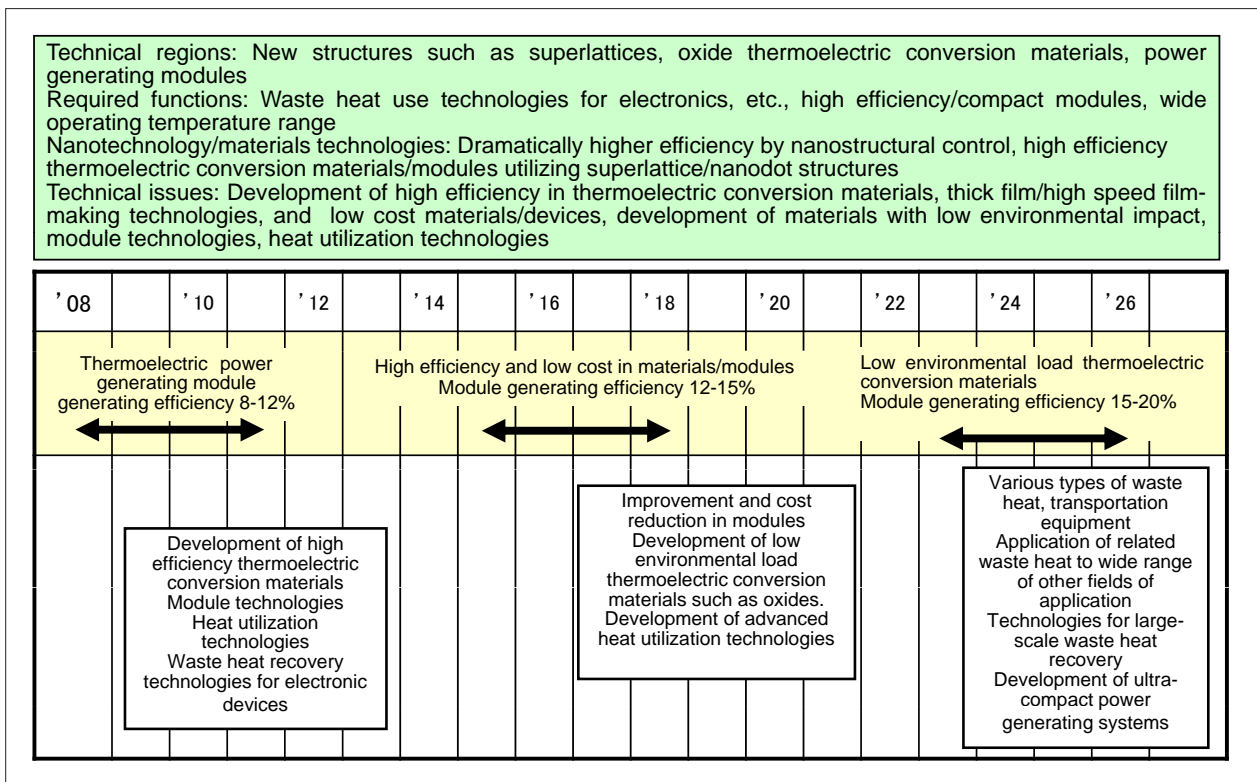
Technical regions: New structures such as superlattices, oxide thermoelectric conversion materials, power generating modules
Required functions: Waste heat use technologies for electronics, etc., high efficiency/compact modules, wide operating temperature range
Nanotechnology/materials technologies: Dramatically higher efficiency by nanostructural control, high efficiency thermoelectric conversion materials/modules utilizing superlattice/nanodot structures
Technical issues: Development of high efficiency in thermoelectric conversion materials, thick film/high speed filmmaking technologies, and low cost materials/devices, development of materials with low environmental impact, module technologies, heat utilization technologies

| '08 | | '10 | | '12 | | '14 | | '16 | | '18 | | '20 | | '22 | | '24 | | '26 | |
|---|---|---|---|---|---|---|---|---|---|---|---|---|---|---|---|---|---|---|---|

Thermoelectric power generating module generating efficiency 8-12%

High efficiency and low cost in materials/modules
Module generating efficiency 12-15%

Low environmental load thermoelectric conversion materials
Module generating efficiency 15-20%

Development of high efficiency thermoelectric conversion materials
Module technologies
Heat utilization technologies
Waste heat recovery technologies for electronic devices

Improvement and cost reduction in modules
Development of low environmental load thermoelectric conversion materials such as oxides.
Development of advanced heat utilization technologies

Various types of waste heat, transportation equipment
Application of related waste heat to wide range of other fields of application
Technologies for large-scale waste heat recovery
Development of ultra-compact power generating systems